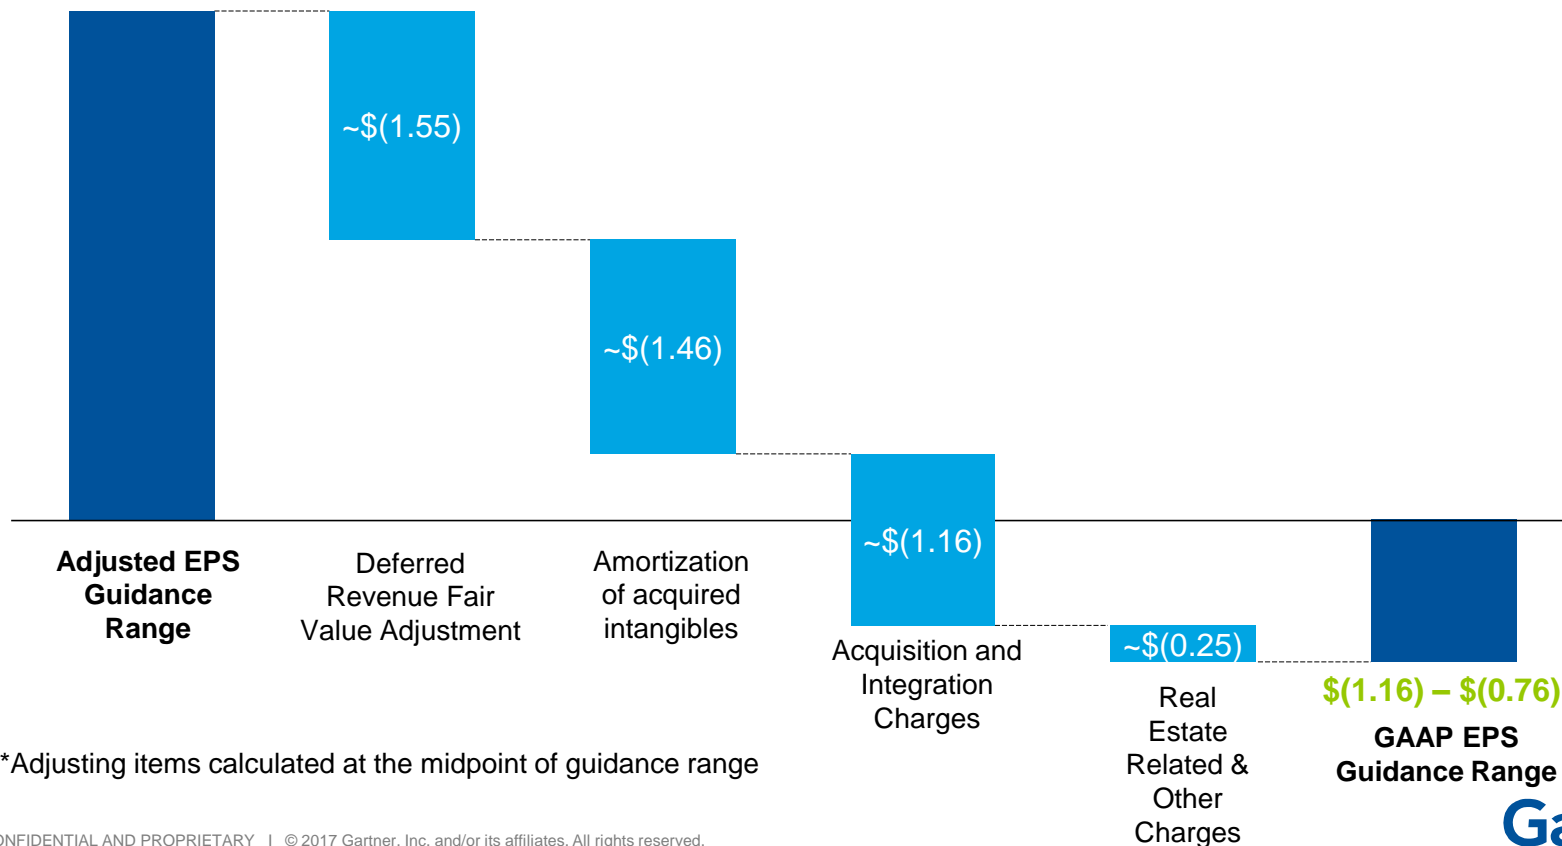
~$(1.55)

~$(1.46)

~$(1.16)

~$(0.25)

Adjusted EPS Guidance Range

Deferred Revenue Fair Value Adjustment

Amortization of acquired intangibles

Acquisition and Integration Charges

Real Estate Related & Other Charges

$(1.16) – $(0.76)

GAAP EPS Guidance Range

*Adjusting items calculated at the midpoint of guidance range

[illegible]NFIDENTIAL AND PROPRIETARY | © 2017 Gartner, Inc. and/or its affiliates. All rights reserved.

Ga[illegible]